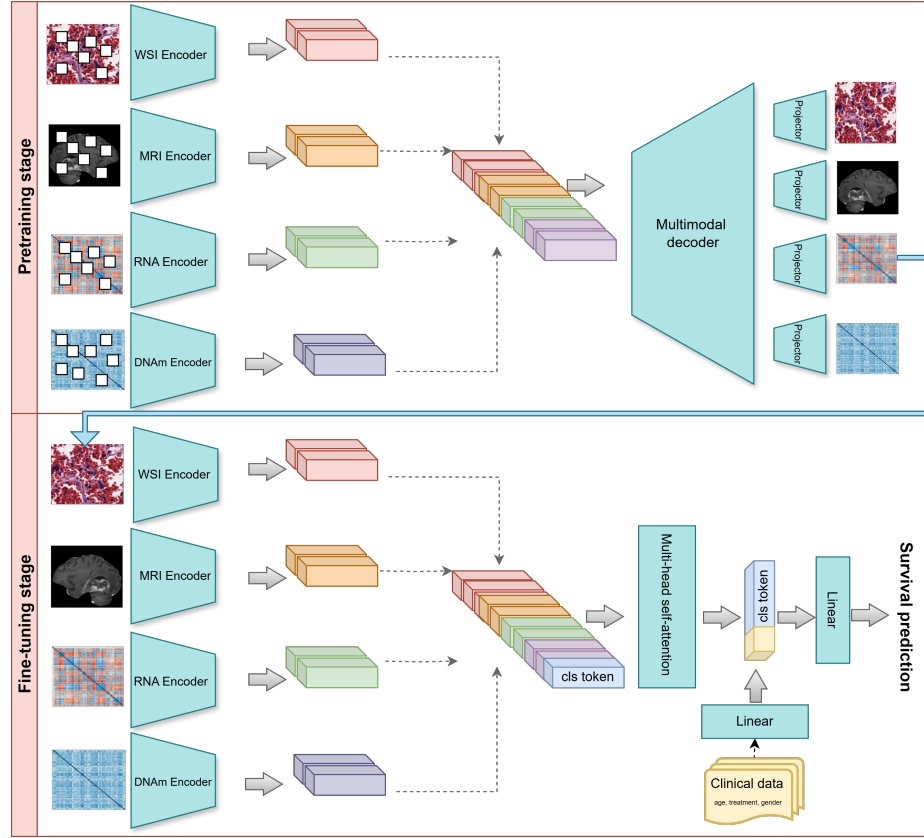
Pretraining stage

WSI Encoder

MRI Encoder

RNA Encoder

DNAm Encoder

Multimodal decoder

Projector

Projector

Projector

Projector

Fine-tuning stage

WSI Encoder

MRI Encoder

RNA Encoder

DNAm Encoder

cls token

Multi-head self-attention

cls token

Linear

Survival prediction

Linear

Clinical data
age, treatment, gender